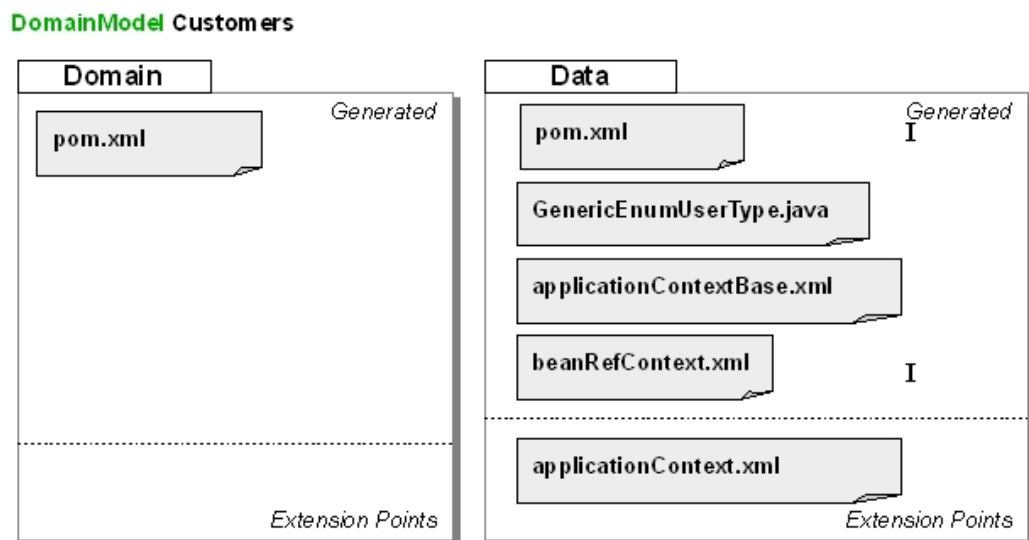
DomainModel Customers

Domain

Generated

pom.xml

Extension Points

Data

Generated

pom.xml

GenericEnumUserType.java

applicationContextBase.xml

beanRefContext.xml

applicationContext.xml

Extension Points